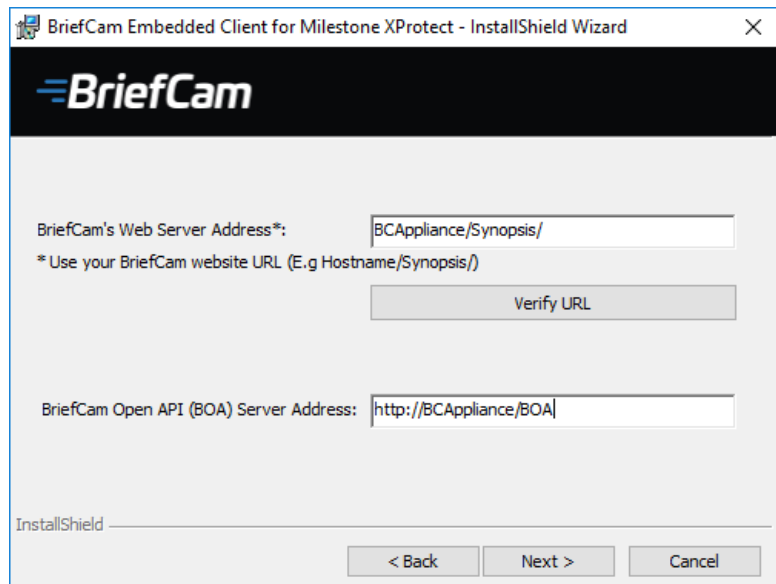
BriefCam Embedded Client for Milestone XProtect - InstallShield Wizard

×

BriefCam

BriefCam's Web Server Address*:

BCAppliance/Synopsis/

* Use your BriefCam website URL (E.g Hostname/Synopsis/)

Verify URL

BriefCam Open API (BOA) Server Address:

http://BCAppliance/BOA

InstallShield

< Back

Next >

Cancel